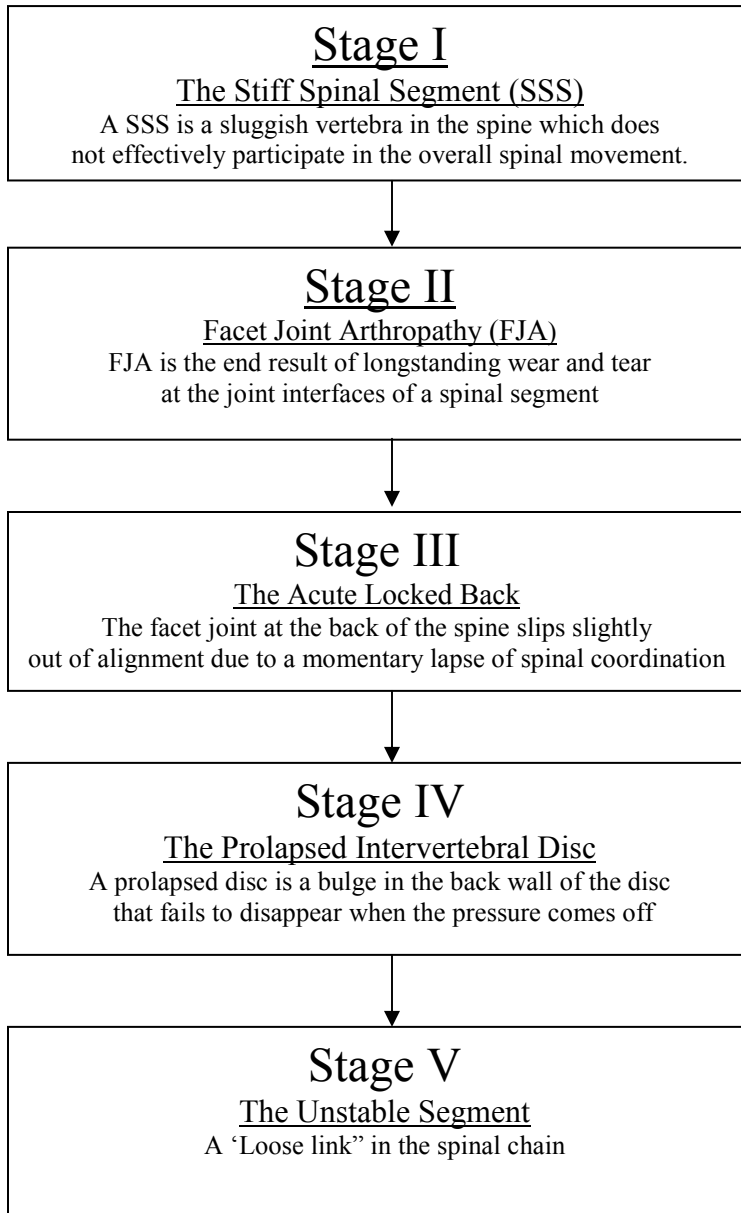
Stage I

The Stiff Spinal Segment (SSS)

A SSS is a sluggish vertebra in the spine which does not effectively participate in the overall spinal movement.

Stage II

Facet Joint Arthropathy (FJA)

FJA is the end result of longstanding wear and tear at the joint interfaces of a spinal segment

Stage III

The Acute Locked Back

The facet joint at the back of the spine slips slightly out of alignment due to a momentary lapse of spinal coordination

Stage IV

The Prolapsed Intervertebral Disc

A prolapsed disc is a bulge in the back wall of the disc that fails to disappear when the pressure comes off

Stage V

The Unstable Segment

A 'Loose link" in the spinal chain